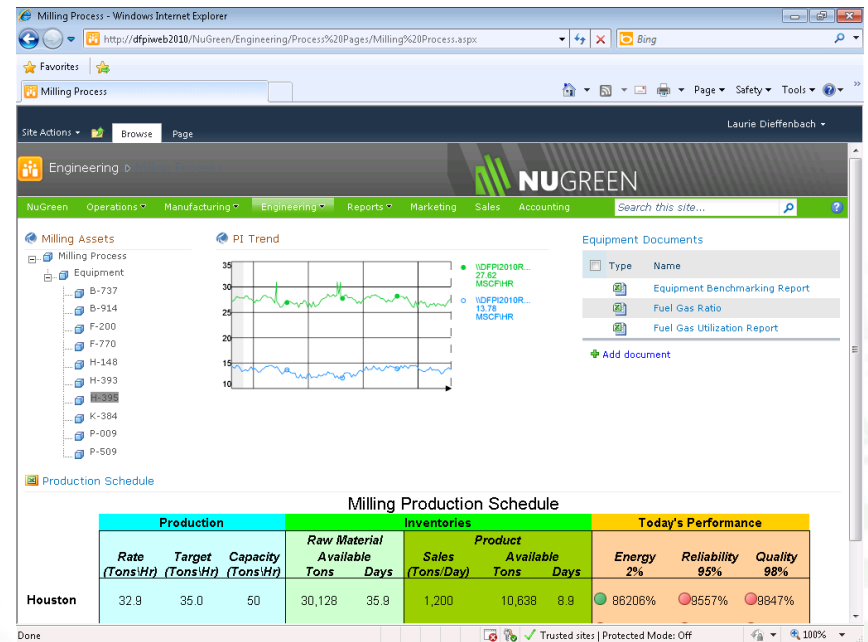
Milling Process - Windows Internet Explorer

http://dfpiweb2010/NuGreen/Engineering/Process%20Pages/Milling%20Process.aspx

Bing

Favorites

Milling Process

Page ▾ Safety ▾ Tools ▾

Site Actions ▾ Browse Page

Laurie Dieffenbach ▾

Engineering ▷

NUGREEN

NuGreen Operations ▾ Manufacturing ▾ Engineering ▾ Reports ▾ Marketing Sales Accounting

Search this site...

Milling Assets

Milling Process
Equipment
B-737
B-914
F-200
F-770
H-148
H-393
H-395
K-384
P-009
P-509

PI Trend

35
30
25
20
15
10

\\DFPI2010R... 27.62 MSCF\HR

\\DFPI2010R... 13.78 MSCF\HR

Equipment Documents

| Type | Name |
|---|---|
| | Equipment Benchmarking Report |
| | Fuel Gas Ratio |
| | Fuel Gas Utilization Report |

Add document

Production Schedule

Milling Production Schedule

| | Production | | | Inventories | | | | | Today's Performance | | |
|---|---|---|---|---|---|---|---|---|---|---|---|
| | Rate (Tons\Hr) | Target (Tons\Hr) | Capacity (Tons\Hr) | Raw Material Available Tons | Days | Sales (Tons/Day) | Product Available Tons | Days | Energy 2% | Reliability 95% | Quality 98% |
| Houston | 32.9 | 35.0 | 50 | 30,128 | 35.9 | 1,200 | 10,638 | 8.9 | 86206% | 9557% | 9847% |

Done

Trusted sites | Protected Mode: Off

100%